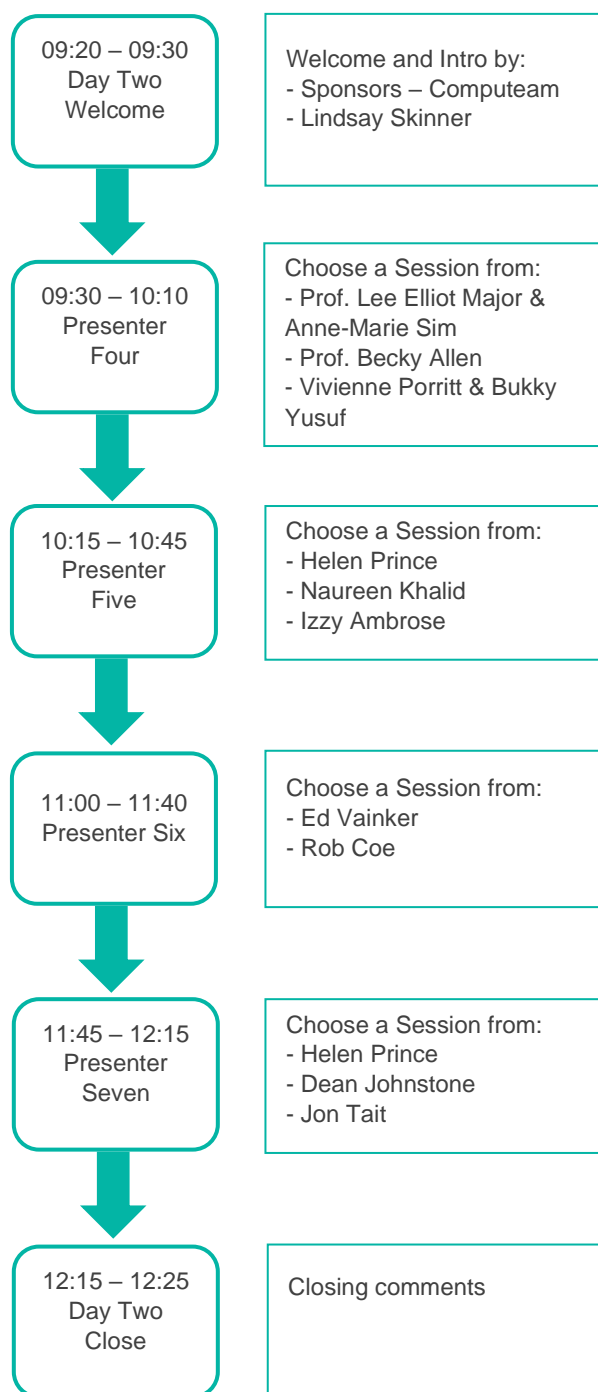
09:20 – 09:30
Day Two
Welcome

Welcome and Intro by:
- Sponsors – Computeam
- Lindsay Skinner

09:30 – 10:10
Presenter
Four

Choose a Session from:
- Prof. Lee Elliot Major & Anne-Marie Sim
- Prof. Becky Allen
- Vivienne Porritt & Bukky Yusuf

10:15 – 10:45
Presenter
Five

Choose a Session from:
- Helen Prince
- Naureen Khalid
- Izzy Ambrose

11:00 – 11:40
Presenter Six

Choose a Session from:
- Ed Vainker
- Rob Coe

11:45 – 12:15
Presenter
Seven

Choose a Session from:
- Helen Prince
- Dean Johnstone
- Jon Tait

12:15 – 12:25
Day Two
Close

Closing comments